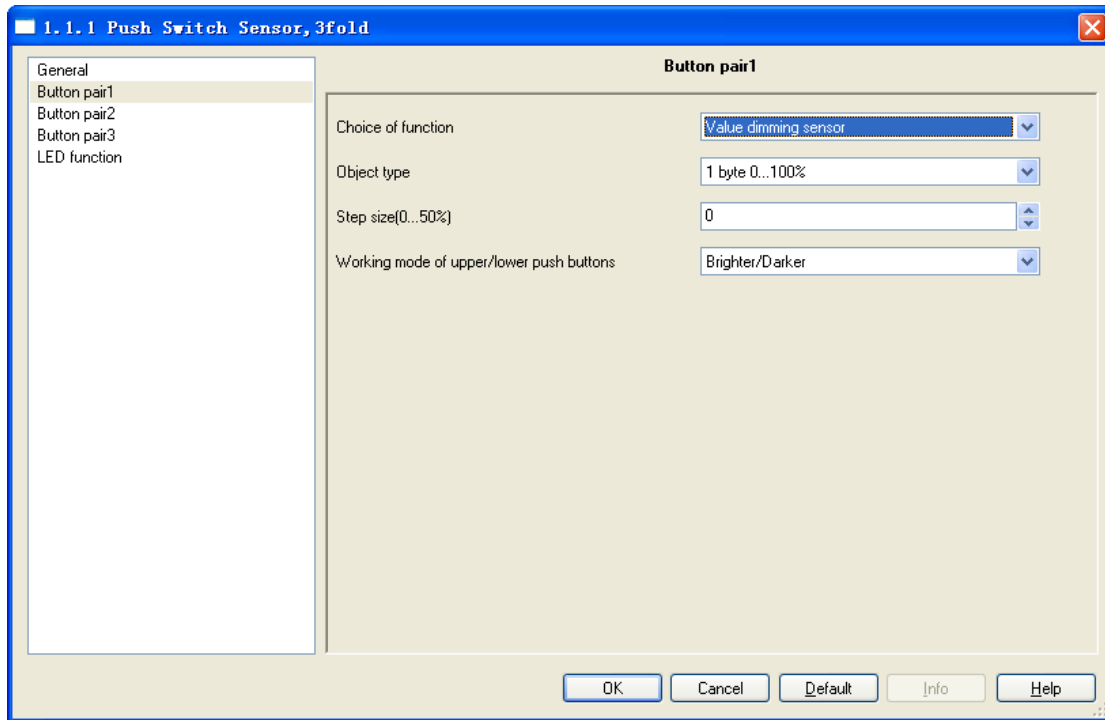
1.1.1 Push Switch Sensor,3fold

General
Button pair1
Button pair2
Button pair3
LED function

Button pair1

Choice of function
Value dimming sensor

Object type
1 byte 0...100%

Step size(0...50%)
0

Working mode of upper/lower push buttons
Brighter/Darker

OK
Cancel
Default
Info
Help